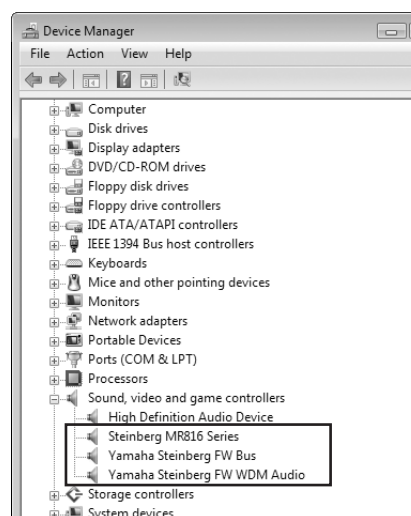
Device Manager

File Action View Help

Computer
Disk drives
Display adapters
DVD/CD-ROM drives
Floppy disk drives
Floppy drive controllers
IDE ATA/ATAPI controllers
IEEE 1394 Bus host controllers
Keyboards
Mice and other pointing devices
Monitors
Network adapters
Portable Devices
Ports (COM & LPT)
Processors
Sound, video and game controllers
High Definition Audio Device
Steinberg MR816 Series
Yamaha Steinberg FW Bus
Yamaha Steinberg FW WDM Audio
Storage controllers
System devices